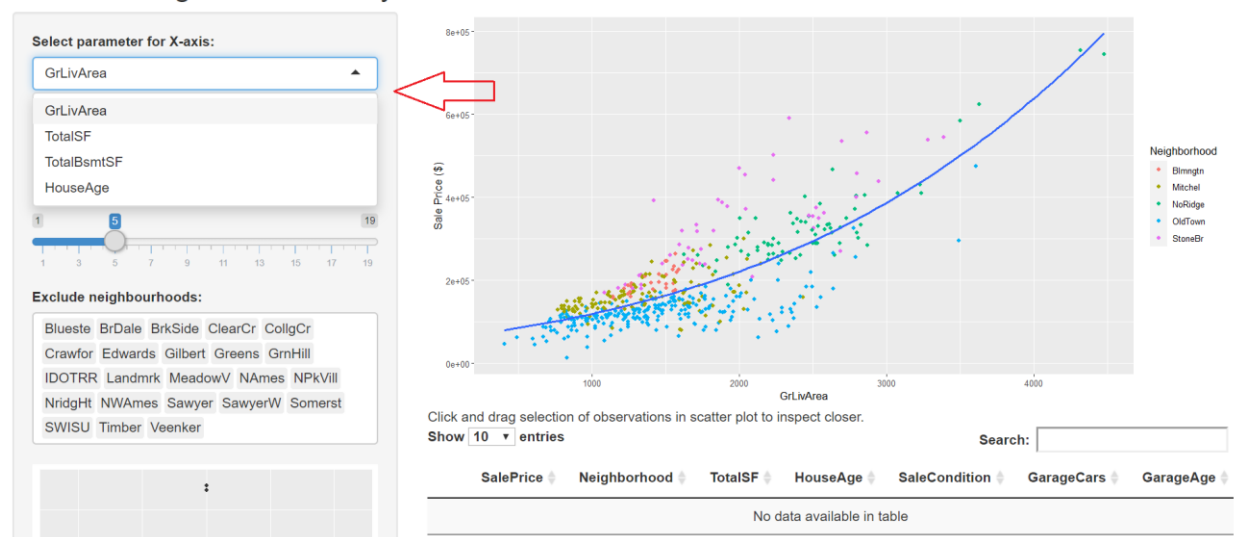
Select parameter for X-axis:

GrLivArea

GrLivArea
TotalSF
TotalBsmtSF
HouseAge

1 5 19
1 3 5 7 9 11 13 15 17 19

Exclude neighbourhoods:

Blueste BrDale BrkSide ClearCr CollgCr Crawfor Edwards Gilbert Greens GrnHill IDOTRR Landmrk MeadowV NAmes NPkVill NridgHt NWAmes Sawyer SawyerW Somerst SWISU Timber Veenker

8e+05
6e+05
4e+05
2e+05
0e+00
Sale Price ($)
1000 2000 3000 4000
GrLivArea

Neighborhood
Blmngtn
Mitchel
NoRidge
OldTown
StoneBr

Click and drag selection of observations in scatter plot to inspect closer.

Show 10 entries

Search:

| SalePrice | Neighborhood | TotalSF | HouseAge | SaleCondition | GarageCars | GarageAge |
|---|---|---|---|---|---|---|
| No data available in table | | | | | | |